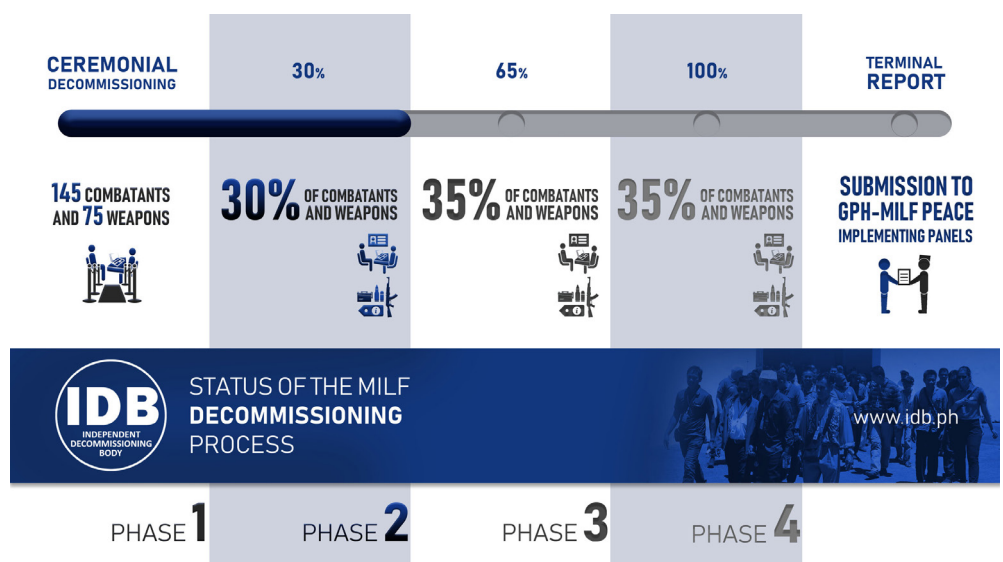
CEREMONIAL DECOMMISSIONING

30%

65%

100%

TERMINAL REPORT

145 COMBATANTS AND 75 WEAPONS

30% OF COMBATANTS AND WEAPONS

35% OF COMBATANTS AND WEAPONS

35% OF COMBATANTS AND WEAPONS

SUBMISSION TO GPH-MILF PEACE IMPLEMENTING PANELS

IDB INDEPENDENT DECOMMISSIONING BODY

STATUS OF THE MILF DECOMMISSIONING PROCESS

www.idb.ph

PHASE 1

PHASE 2

PHASE 3

PHASE 4